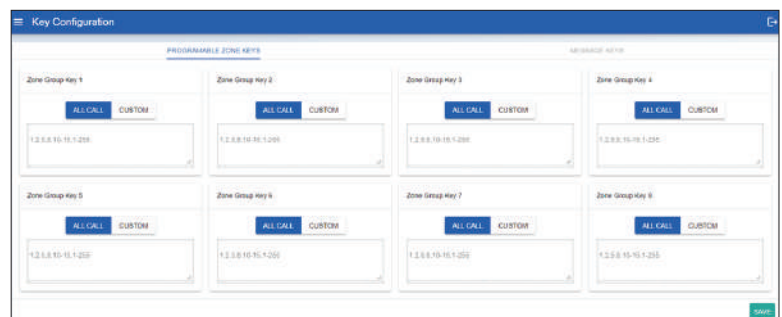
Key Configuration

PROGRAMMABLE ZONE KEYS

MESSAGE KEYS

Zone Group Key 1

ALL CALL CUSTOM

1,2,5,8,10-15,1-255

Zone Group Key 2

ALL CALL CUSTOM

1,2,5,8,10-15,1-255

Zone Group Key 3

ALL CALL CUSTOM

1,2,5,8,10-15,1-255

Zone Group Key 4

ALL CALL CUSTOM

1,2,5,8,10-15,1-255

Zone Group Key 5

ALL CALL CUSTOM

1,2,5,8,10-15,1-255

Zone Group Key 6

ALL CALL CUSTOM

1,2,5,8,10-15,1-255

Zone Group Key 7

ALL CALL CUSTOM

1,2,5,8,10-15,1-255

Zone Group Key 8

ALL CALL CUSTOM

1,2,5,8,10-15,1-255

SAVE